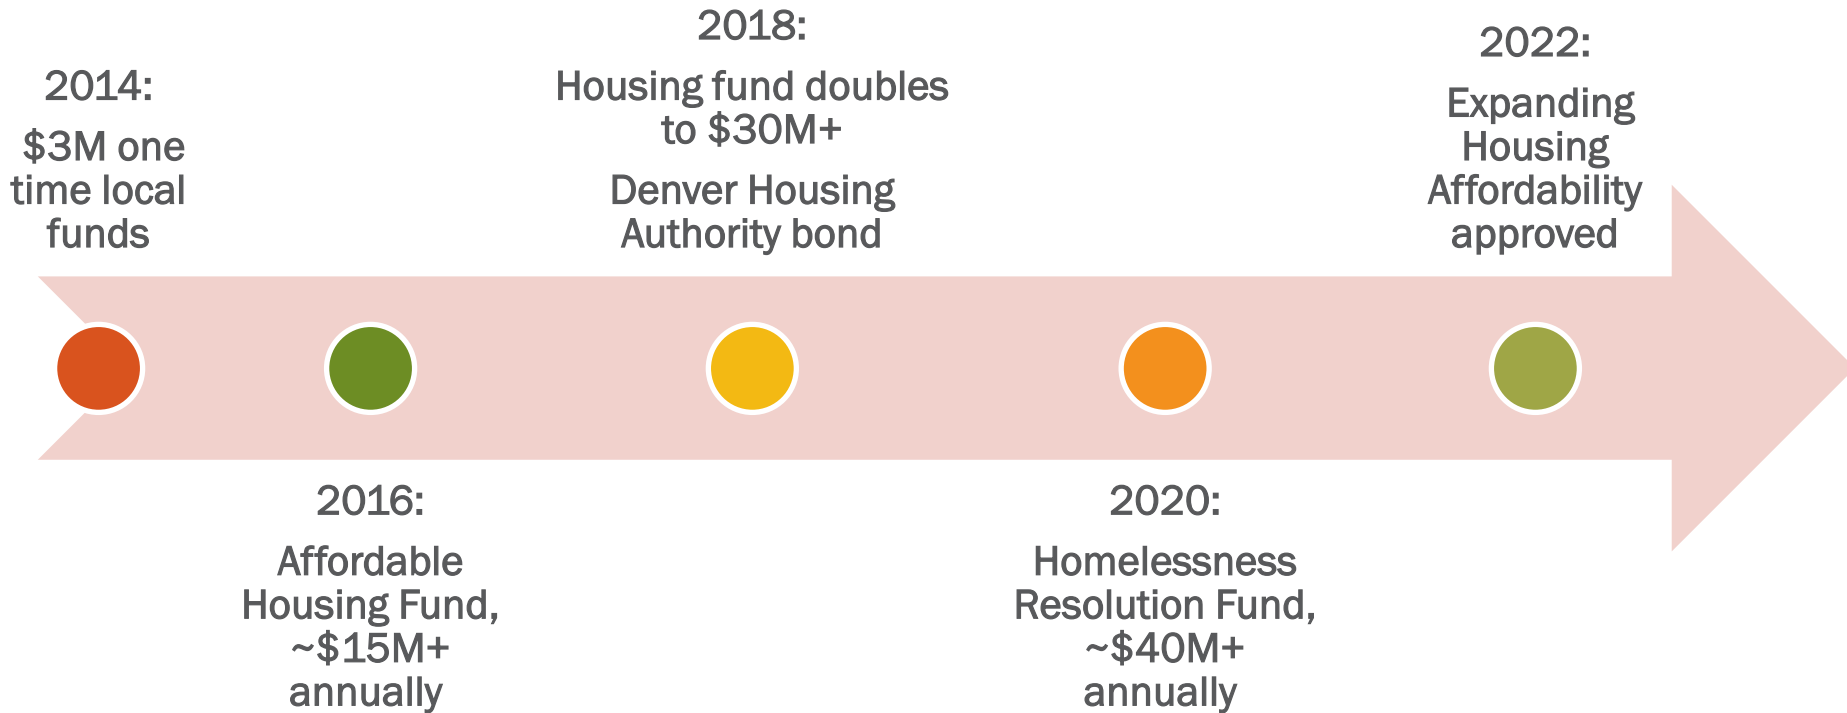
2014:

$3M one time local funds

2016:

Affordable Housing Fund, ~$15M+ annually

2018:

Housing fund doubles to $30M+

Denver Housing Authority bond

2020:

Homelessness Resolution Fund, ~$40M+ annually

2022:

Expanding Housing Affordability approved